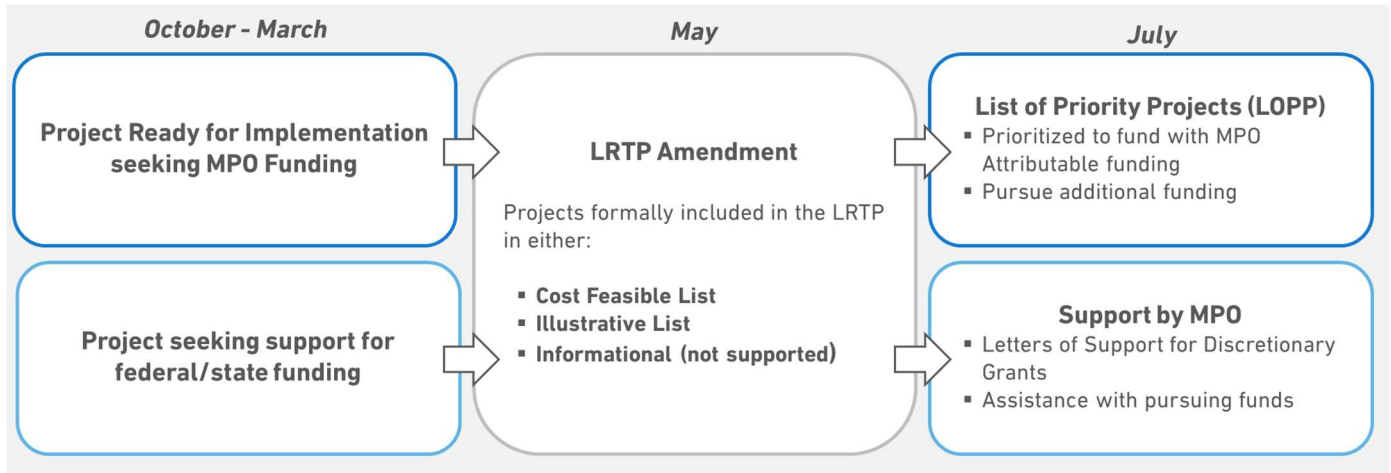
October - March

Project Ready for Implementation seeking MPO Funding

Project seeking support for federal/state funding

May

LRTP Amendment

Projects formally included in the LRTP in either:

- Cost Feasible List
- Illustrative List
- Informational (not supported)

July

List of Priority Projects (LOPP)

- Prioritized to fund with MPO Attributable funding
- Pursue additional funding

Support by MPO

- Letters of Support for Discretionary Grants
- Assistance with pursuing funds